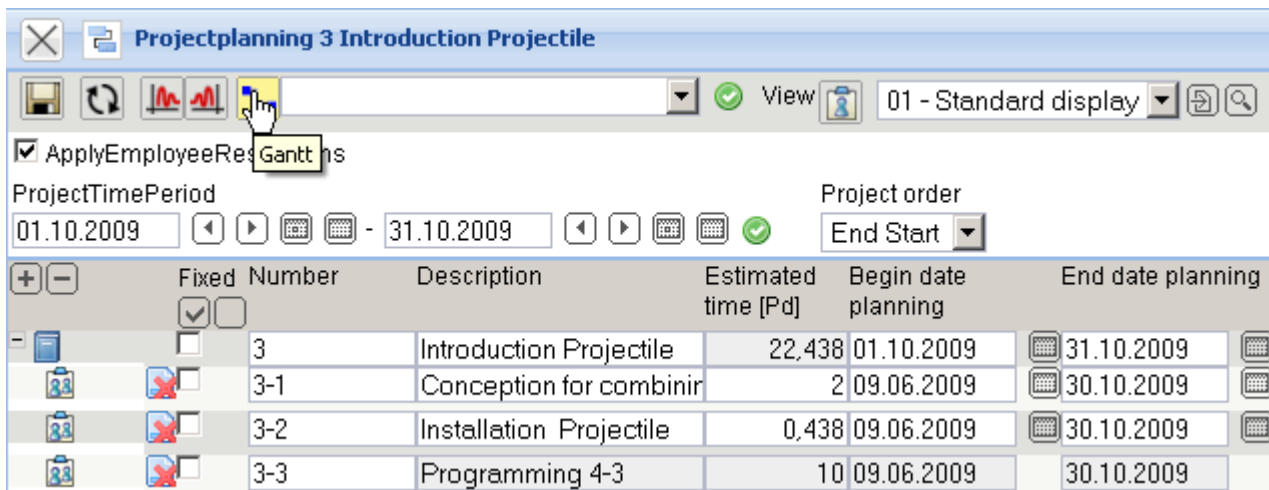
Projectplanning 3 Introduction Projectile

View 01 - Standard display

ApplyEmployeeRes Gantt ns

ProjectTimePeriod
01.10.2009 - 31.10.2009

Project order
End Start

| | Fixed | Number | Description | Estimated time [Pd] | Begin date planning | End date planning |
|---|---|---|---|---|---|---|
| | | 3 | Introduction Projectile | 22,438 | 01.10.2009 | 31.10.2009 |
| | | 3-1 | Conception for combinir | 2 | 09.06.2009 | 30.10.2009 |
| | | 3-2 | Installation Projectile | 0,438 | 09.06.2009 | 30.10.2009 |
| | | 3-3 | Programming 4-3 | 10 | 09.06.2009 | 30.10.2009 |